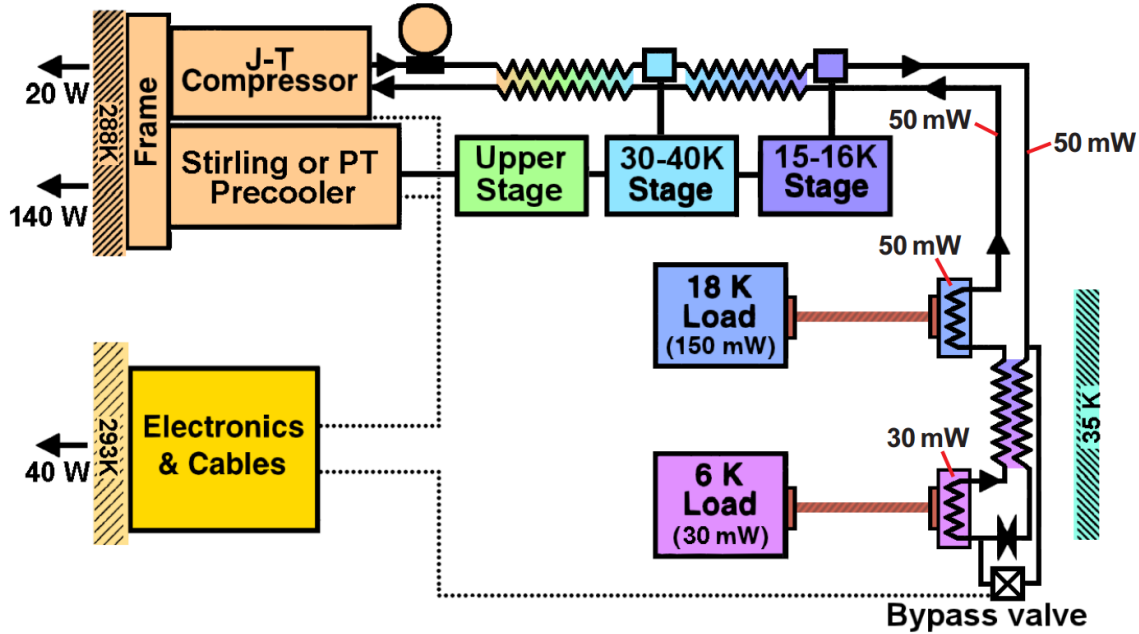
20 W
288K
Frame
J-T Compressor
140 W
Stirling or PT Precooler
Upper Stage
30-40K Stage
15-16K Stage
50 mW
50 mW
50 mW
18 K Load (150 mW)
35 K
293K
40 W
Electronics & Cables
30 mW
6 K Load (30 mW)
Bypass valve